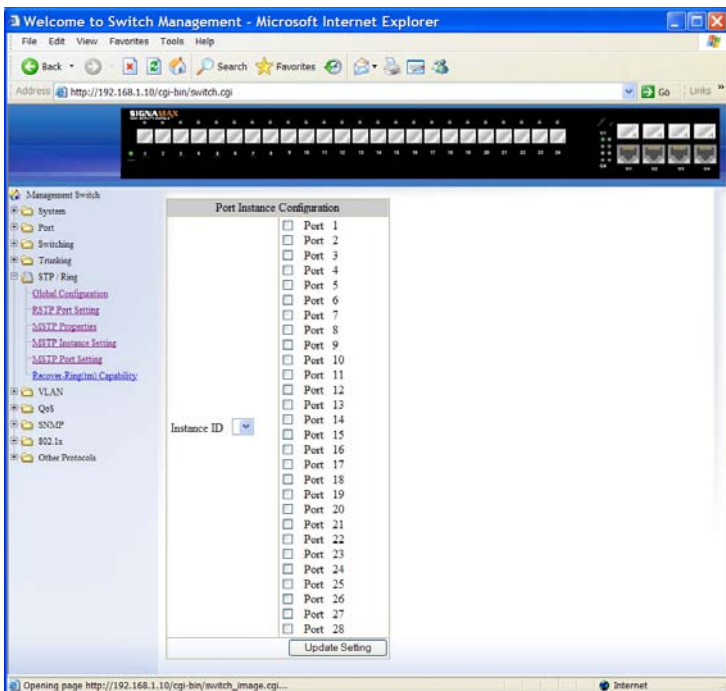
Welcome to Switch Management - Microsoft Internet Explorer

File Edit View Favorites Tools Help

Back Search Favorites

Address http://192.168.1.10/cgi-bin/switch.cgi

Go Links

SIGNAMAX

Management Switch
System
Port
Switching
Trunking
STP / Ring
Global Configuration
RSTP Port Setting
MSTP Properties
MSTP Instance Setting
MSTP Port Setting
Recover-Ring(tm) Capability
VLAN
QoS
SNMP
802.1x
Other Protocols

| Port Instance Configuration | |
|---|---|
| Instance ID | Port 1<br>Port 2<br>Port 3<br>Port 4<br>Port 5<br>Port 6<br>Port 7<br>Port 8<br>Port 9<br>Port 10<br>Port 11<br>Port 12<br>Port 13<br>Port 14<br>Port 15<br>Port 16<br>Port 17<br>Port 18<br>Port 19<br>Port 20<br>Port 21<br>Port 22<br>Port 23<br>Port 24<br>Port 25<br>Port 26<br>Port 27<br>Port 28 |
| | Update Setting |

Opening page http://192.168.1.10/cgi-bin/switch_image.cgi...

Internet